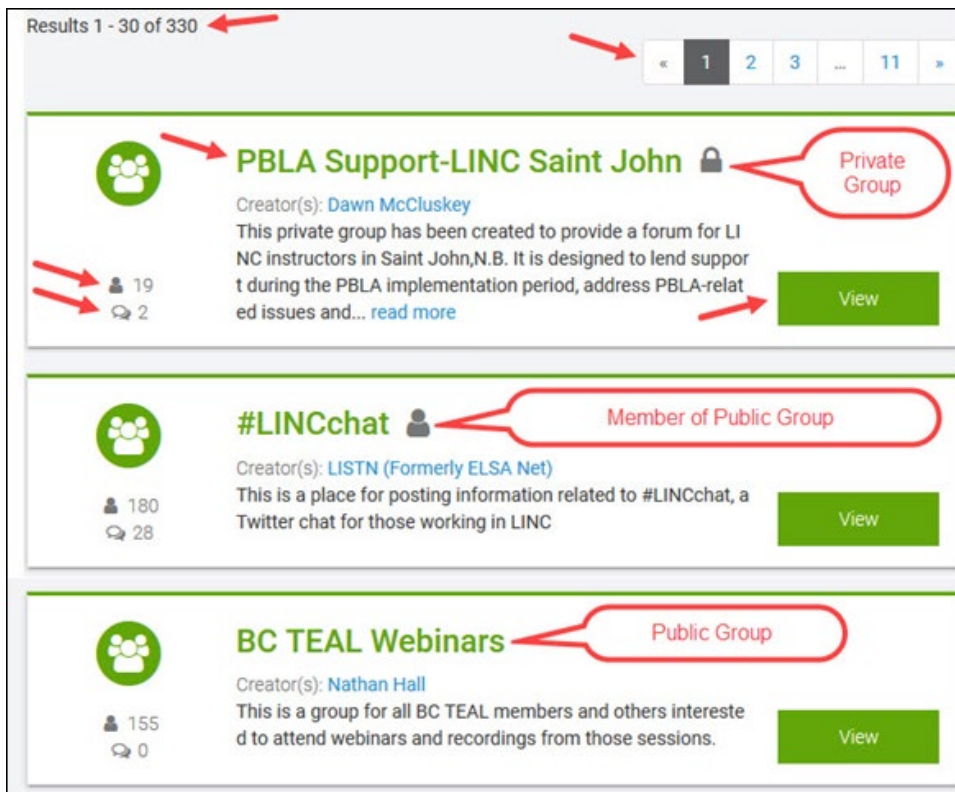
Results 1 - 30 of 330

« 1 2 3 ... 11 »

PBLA Support-LINC Saint John

Private Group

Creator(s): Dawn McCluskey

This private group has been created to provide a forum for LINC instructors in Saint John,N.B. It is designed to lend support during the PBLA implementation period, address PBLA-related issues and... read more

19
2

View

#LINCchat

Member of Public Group

Creator(s): LISTN (Formerly ELSA Net)

This is a place for posting information related to #LINCchat, a Twitter chat for those working in LINC

180
28

View

BC TEAL Webinars

Public Group

Creator(s): Nathan Hall

This is a group for all BC TEAL members and others interested to attend webinars and recordings from those sessions.

155
0

View